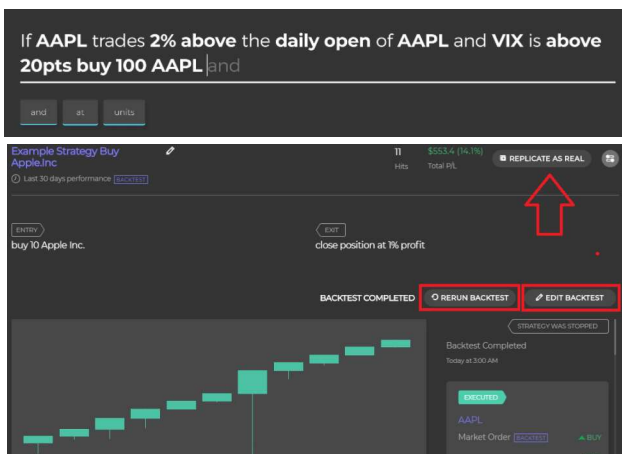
If AAPL trades 2% above the daily open of AAPL and VIX is above 20pts buy 100 AAPL and

and

at

units

Example Strategy Buy Apple.Inc

Last 30 days performance BACKTEST

11
Hits

$553.4 (14.1%)
Total P/L

REPLICATE AS REAL

ENTRY
buy 10 Apple Inc.

EXIT
close position at 1% profit

BACKTEST COMPLETED

RERUN BACKTEST

EDIT BACKTEST

STRATEGY WAS STOPPED

Backtest Completed
Today at 3:00 AM

EXECUTED

AAPL

Market Order BACKTEST

BUY